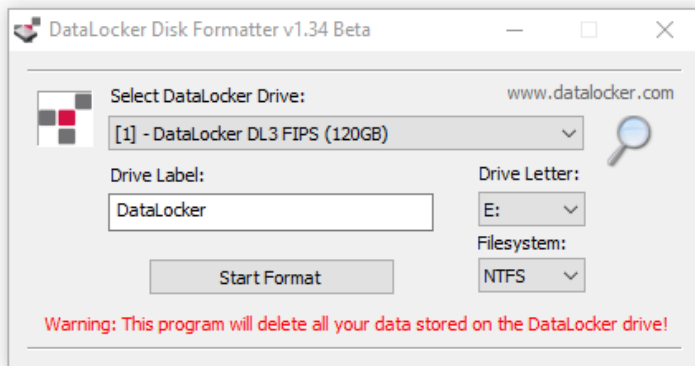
DataLocker Disk Formatter v1.34 Beta

Select DataLocker Drive:

www.datalocker.com

[1] - DataLocker DL3 FIPS (120GB)

Drive Label:

Drive Letter:

DataLocker

E:

Filesystem:

Start Format

NTFS

Warning: This program will delete all your data stored on the DataLocker drive!